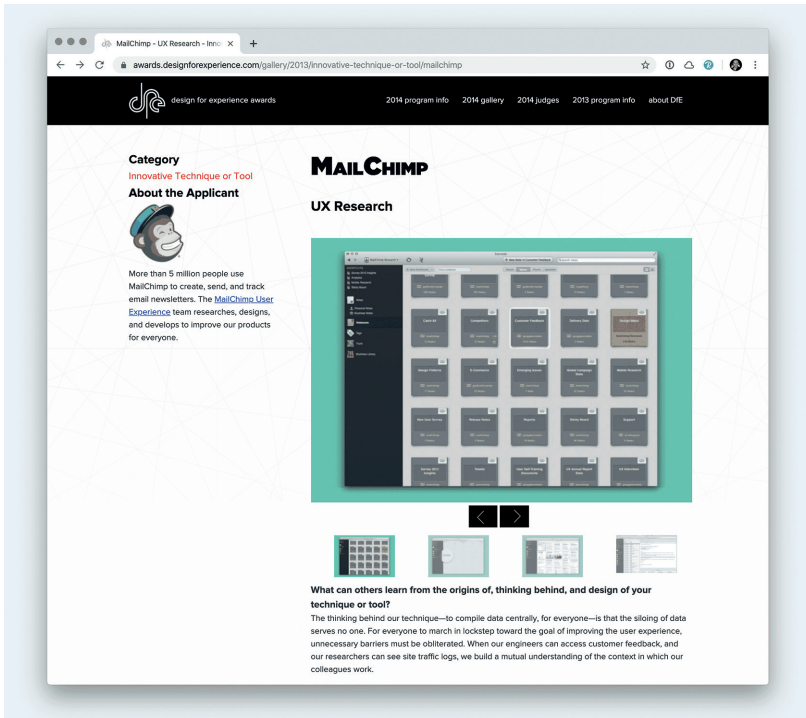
MailChimp - UX Research - Inno ×

awards.designforexperience.com/gallery/2013/innovative-technique-or-tool/mailchimp

dfe design for experience awards

2014 program info 2014 gallery 2014 judges 2013 program info about DfE

Category

Innovative Technique or Tool

About the Applicant

More than 5 million people use MailChimp to create, send, and track email newsletters. The MailChimp User Experience team researches, designs, and develops to improve our products for everyone.

MailChimp

UX Research

What can others learn from the origins of, thinking behind, and design of your technique or tool?

The thinking behind our technique—to compile data centrally, for everyone—is that the siloing of data serves no one. For everyone to march in lockstep toward the goal of improving the user experience, unnecessary barriers must be obliterated. When our engineers can access customer feedback, and our researchers can see site traffic logs, we build a mutual understanding of the context in which our colleagues work.